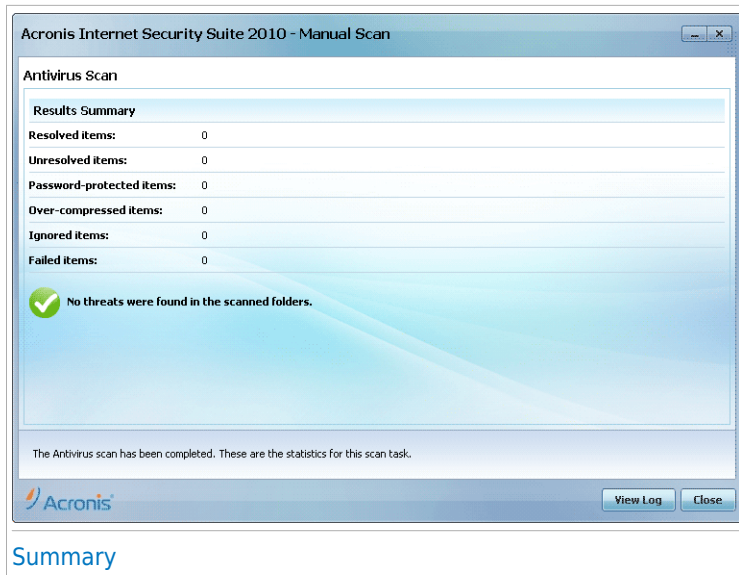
Acronis Internet Security Suite 2010 - Manual Scan

Antivirus Scan

Results Summary

| | |
|---|---|
| Resolved items: | 0 |
| Unresolved items: | 0 |
| Password-protected items: | 0 |
| Over-compressed items: | 0 |
| Ignored items: | 0 |
| Failed items: | 0 |

No threats were found in the scanned folders.

The Antivirus scan has been completed. These are the statistics for this scan task.

Acronis

View Log

Close

Summary